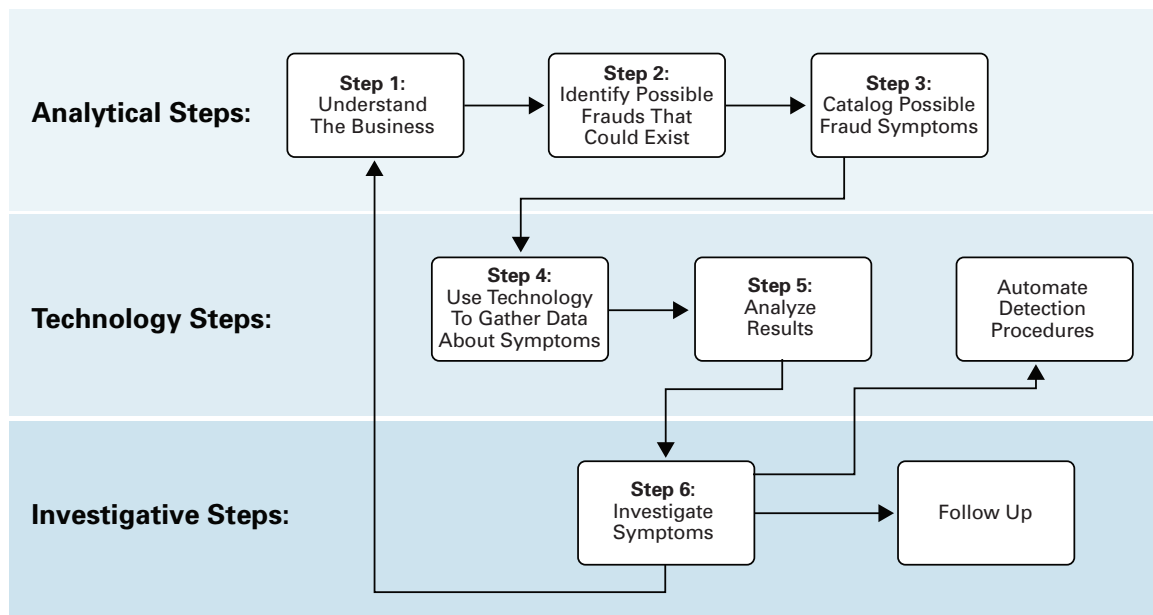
Analytical Steps:

Step 1:
Understand The Business

Step 2:
Identify Possible Frauds That Could Exist

Step 3:
Catalog Possible Fraud Symptoms

Technology Steps:

Step 4:
Use Technology To Gather Data About Symptoms

Step 5:
Analyze Results

Automate Detection Procedures

Investigative Steps:

Step 6:
Investigate Symptoms

Follow Up